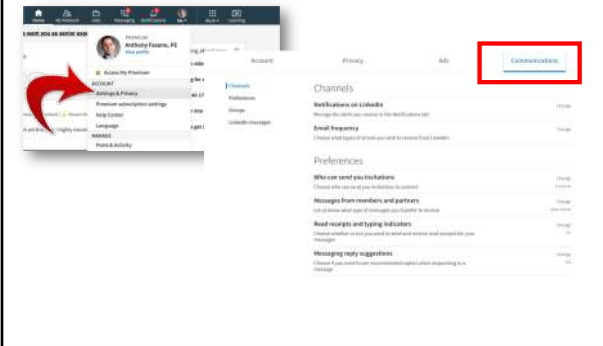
Home My Network Jobs Messaging Notifications Me Work Learning

PREMIUM
Anthony Fasano, PE
View profile

Access My Premium

ACCOUNT
Settings & Privacy
Premium subscription settings
Help Center
Language

MANAGE
Posts & Activity

Account Privacy Ads Communications

Channels
Preferences
Groups
LinkedIn messages

Channels

Notifications on LinkedIn
Manage the alerts you receive in the Notifications tab
Change

Email frequency
Choose what types of emails you wish to receive from LinkedIn
Change

Preferences

Who can send you invitations
Choose who can send you invitations to connect
Change

Messages from members and partners
Let us know what types of messages you'd prefer to receive
Change

Read receipts and typing indicators
Choose whether or not you want to send and receive read receipts for your messages
Change

Messaging reply suggestions
Choose if you want to see recommended replies when responding to a message
Change